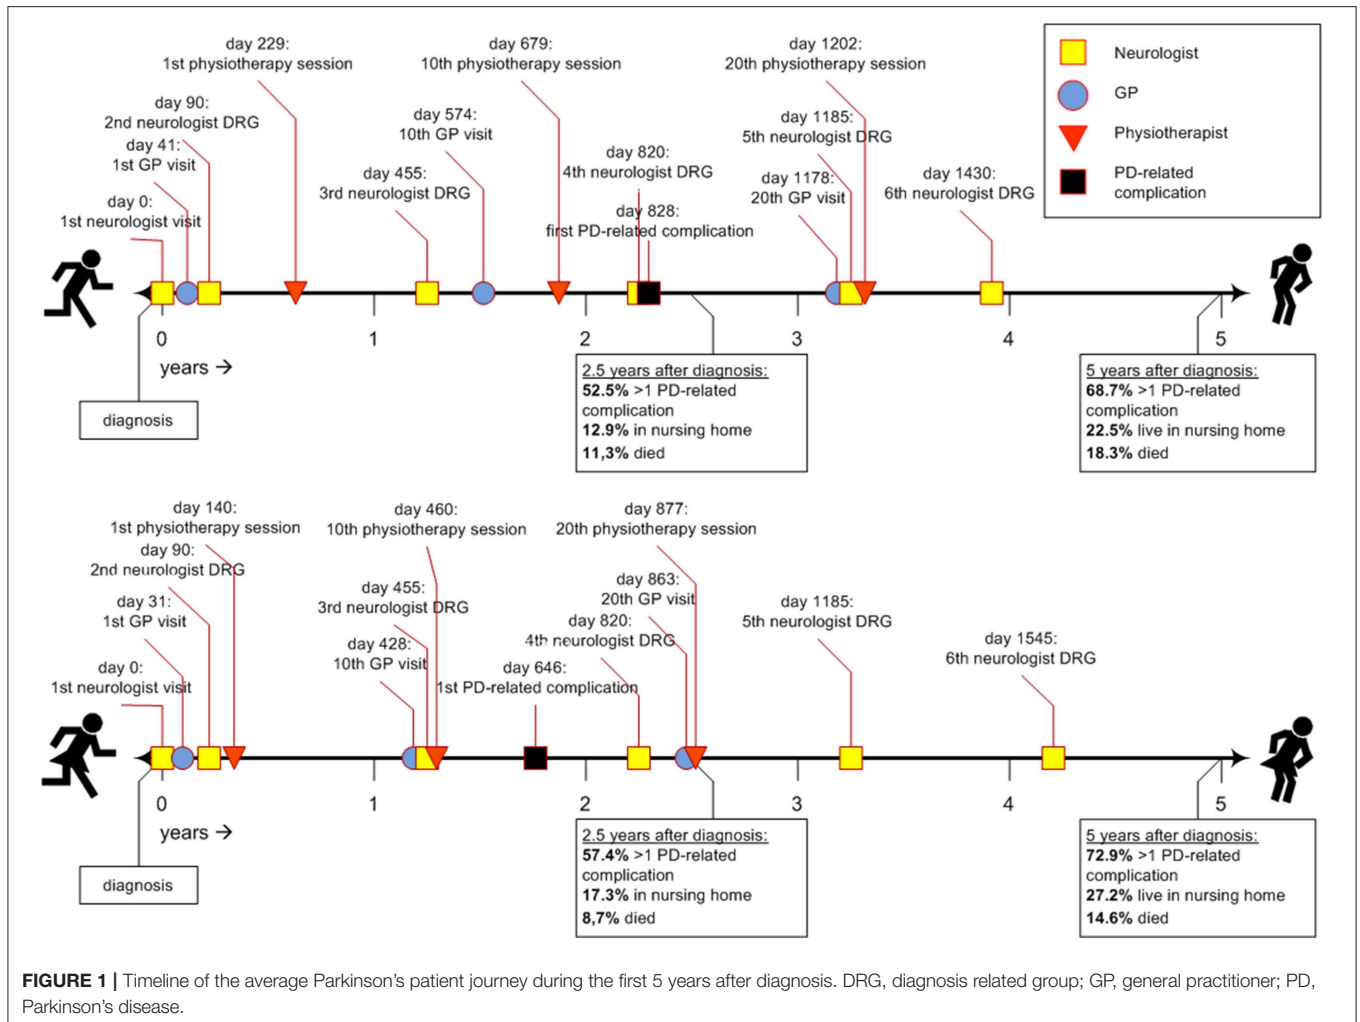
day 229:
1st physiotherapy session

day 679:
10th physiotherapy session

day 1202:
20th physiotherapy session

Neurologist
GP
Physiotherapist
PD-related complication

day 90:
2nd neurologist DRG

day 41:
1st GP visit

day 0:
1st neurologist visit

day 574:
10th GP visit

day 455:
3rd neurologist DRG

day 820:
4th neurologist DRG

day 828:
first PD-related complication

day 1185:
5th neurologist DRG

day 1178:
20th GP visit

day 1430:
6th neurologist DRG

0 1 2 3 4 5

years →

diagnosis

2.5 years after diagnosis:
**52.5%** >1 PD-related complication
**12.9%** in nursing home
**11,3%** died

5 years after diagnosis:
**68.7%** >1 PD-related complication
**22.5%** live in nursing home
**18.3%** died

day 140:
1st physiotherapy session

day 460:
10th physiotherapy session

day 877:
20th physiotherapy session

day 90:
2nd neurologist DRG

day 31:
1st GP visit

day 0:
1st neurologist visit

day 455:
3rd neurologist DRG

day 428:
10th GP visit

day 863:
20th GP visit

day 820:
4th neurologist DRG

day 646:
1st PD-related complication

day 1185:
5th neurologist DRG

day 1545:
6th neurologist DRG

0 1 2 3 4 5

years →

diagnosis

2.5 years after diagnosis:
**57.4%** >1 PD-related complication
**17.3%** in nursing home
**8,7%** died

5 years after diagnosis:
**72.9%** >1 PD-related complication
**27.2%** live in nursing home
**14.6%** died

**FIGURE 1 |** Timeline of the average Parkinson's patient journey during the first 5 years after diagnosis. DRG, diagnosis related group; GP, general practitioner; PD, Parkinson's disease.